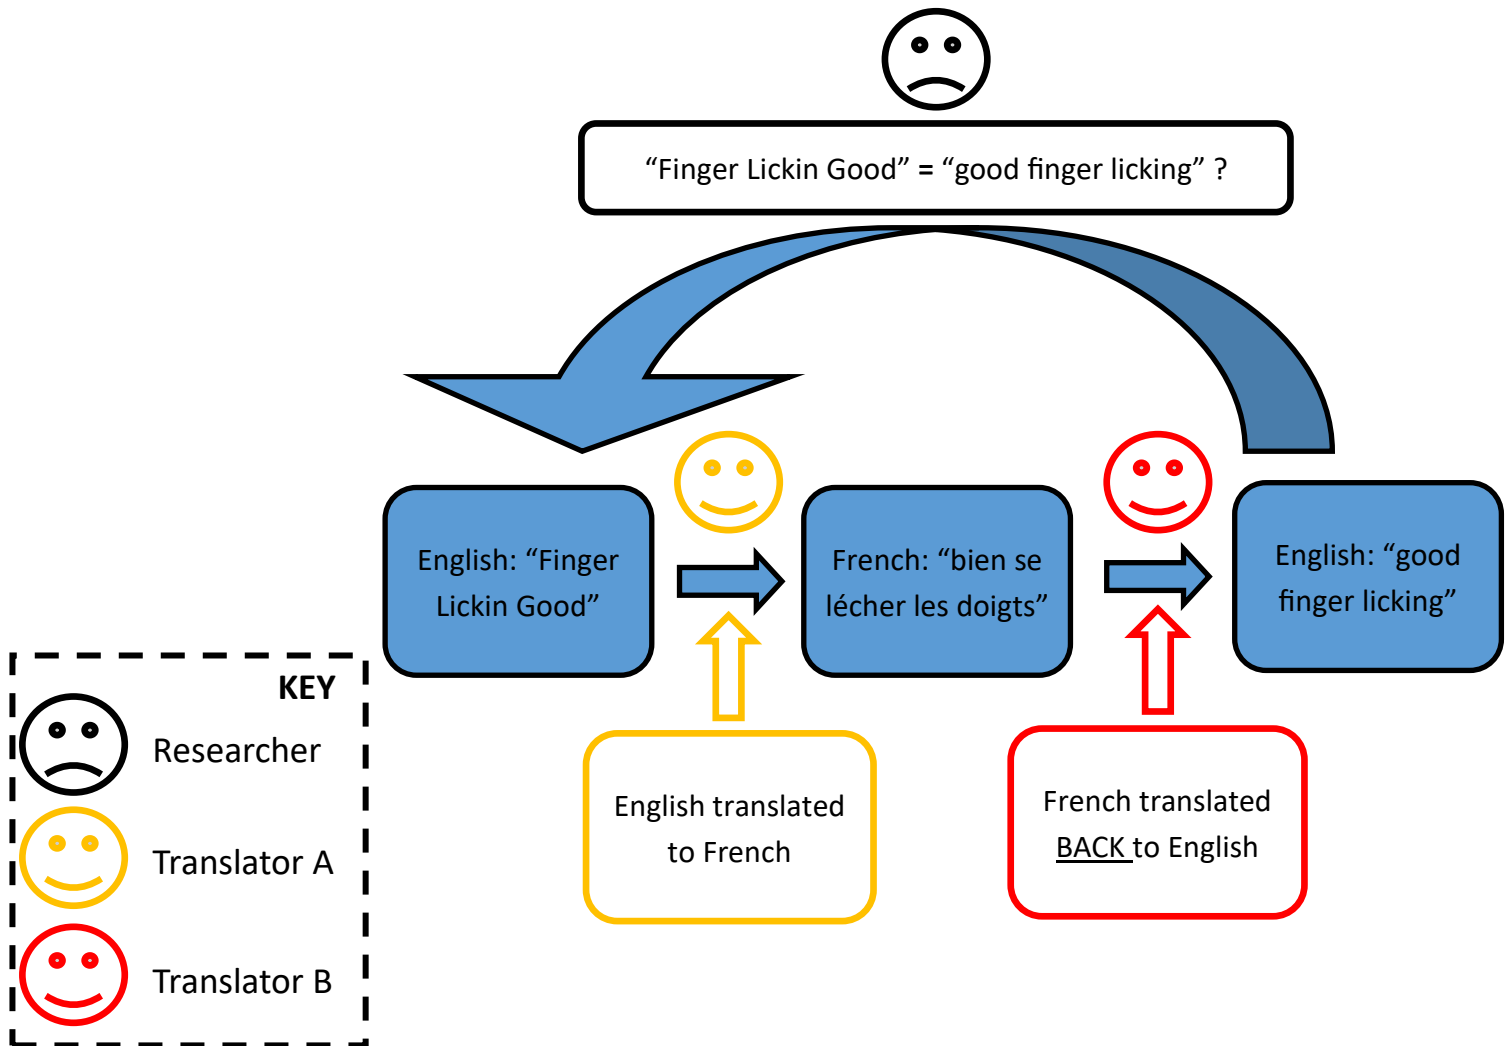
“Finger Lickin Good” = “good finger licking” ?

English: “Finger Lickin Good”

French: “bien se lécher les doigts”

English: “good finger licking”

English translated to French

French translated BACK to English

KEY
Researcher
Translator A
Translator B